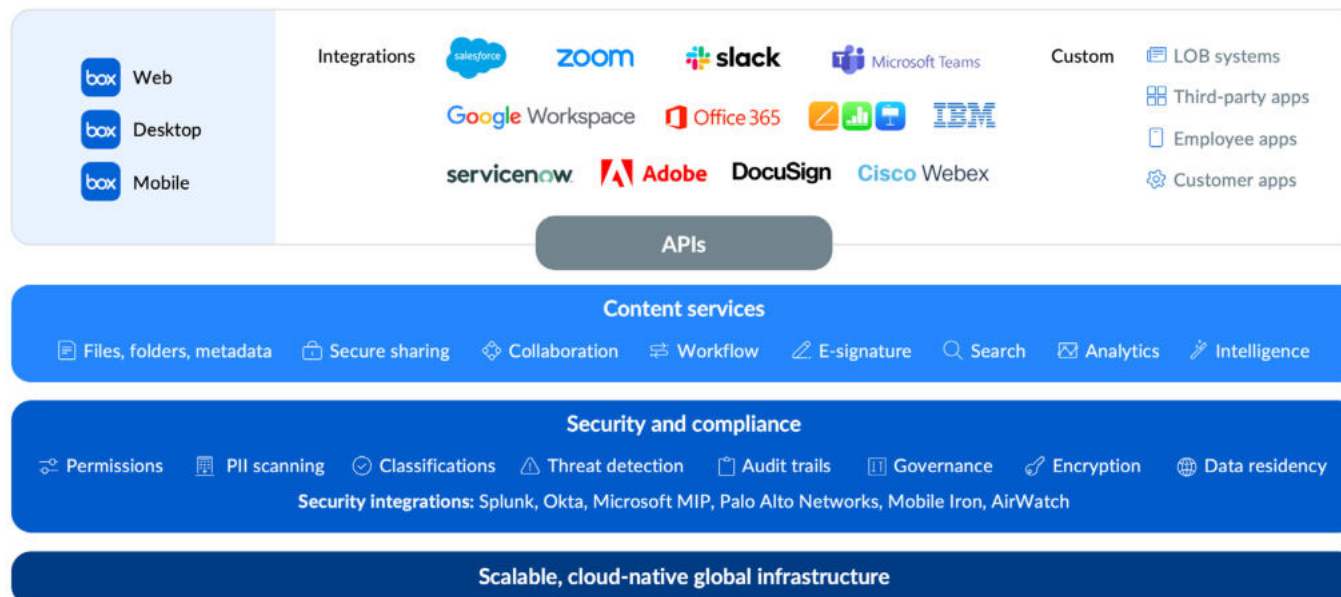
box Web
box Desktop
box Mobile

Integrations salesforce zoom slack Microsoft Teams
Google Workspace Office 365 IBM
servicenow Adobe DocuSign Cisco Webex

Custom LOB systems
Third-party apps
Employee apps
Customer apps

APIs

Content services
Files, folders, metadata Secure sharing Collaboration Workflow E-signature Search Analytics Intelligence

Security and compliance
Permissions PII scanning Classifications Threat detection Audit trails Governance Encryption Data residency
**Security integrations:** Splunk, Okta, Microsoft MIP, Palo Alto Networks, Mobile Iron, AirWatch

Scalable, cloud-native global infrastructure